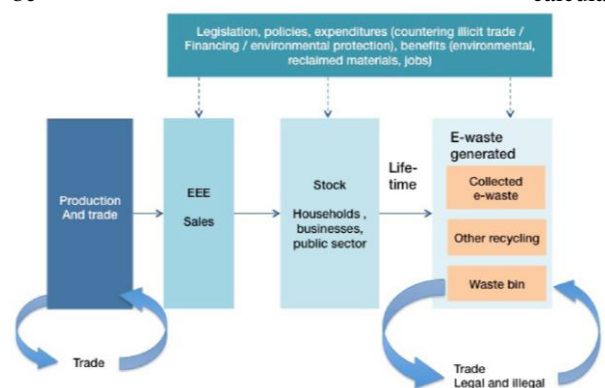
Legislation, policies, expenditures (countering illicit trade / Financing / environmental protection), benefits (environmental, reclaimed materials, jobs)

Production And trade

EEE

Sales

Stock

Households , businesses, public sector

Life-time

E-waste generated

Collected e-waste

Other recycling

Waste bin

Trade

Trade
Legal and illegal